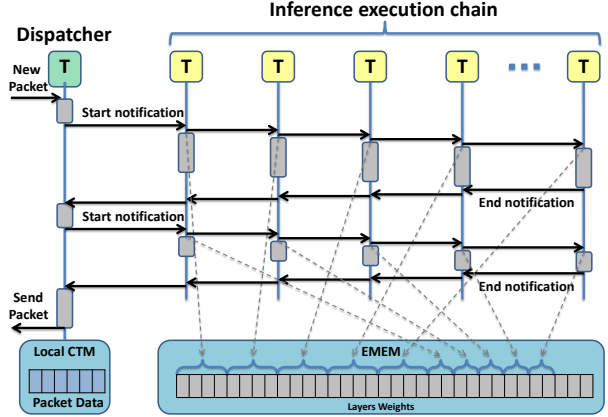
Inference execution chain

Dispatcher

T

T

T

T

T

T

New Packet

Start notification

End notification

Start notification

End notification

Send Packet

Local CTM

Packet Data

EMEM

Layers Weights